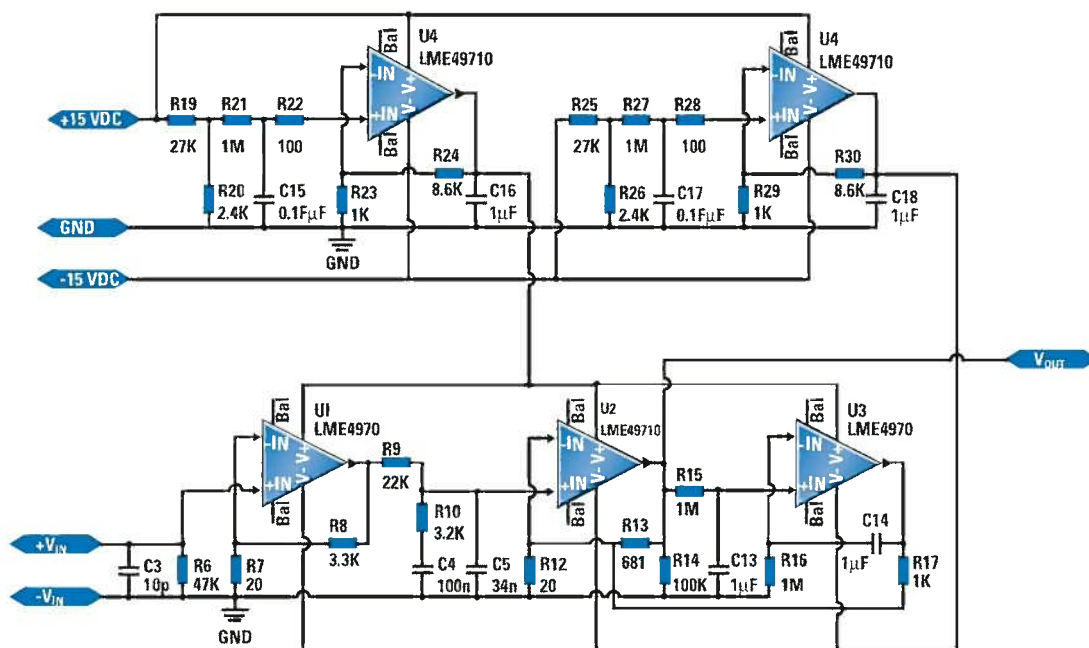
U4 LME49710

-IN +IN V- V+ Bal Bal

U4 LME49710

-IN +IN V- V+ Bal Bal

+15 VDC

R19 27K

R21 1M

R22 100

R20 2.4K

C15 0.1FμF

R23 1K

R24 8.6K

C16 1μF

R25 27K

R27 1M

R28 100

R26 2.4K

C17 0.1FμF

R29 1K

R30 8.6K

C18 1μF

GND

GND

-15 VDC

$V_{OUT}$

UI LME4970

-IN +IN V- V+ Bal Bal

U2 LME49710

-IN +IN V- V+ Bal Bal

U3 LME4970

-IN +IN V- V+ Bal Bal

R9 22K

R8 3.3K

R10 3.2K

R15 1M

R13 681

C14 1μF

$+V_{IN}$

$-V_{IN}$

C3 10p

R6 47K

R7 20

GND

C4 100n

C5 34n

R12 20

R14 100K

C13 1μF

R16 1M

R17 1K